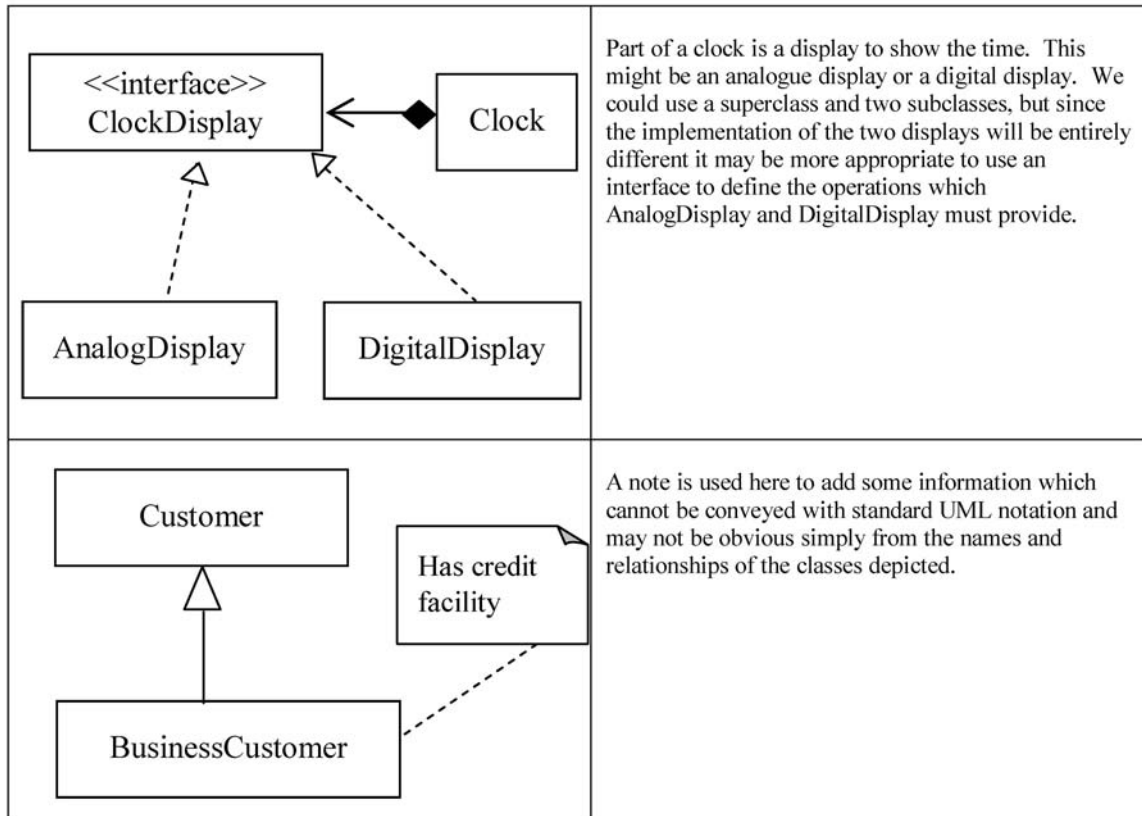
| | |
|---|---|
| <<interface>> ClockDisplay<br>Clock<br>AnalogDisplay<br>DigitalDisplay | Part of a clock is a display to show the time. This might be an analogue display or a digital display. We could use a superclass and two subclasses, but since the implementation of the two displays will be entirely different it may be more appropriate to use an interface to define the operations which AnalogDisplay and DigitalDisplay must provide. |
| Customer<br>Has credit facility<br>BusinessCustomer | A note is used here to add some information which cannot be conveyed with standard UML notation and may not be obvious simply from the names and relationships of the classes depicted. |